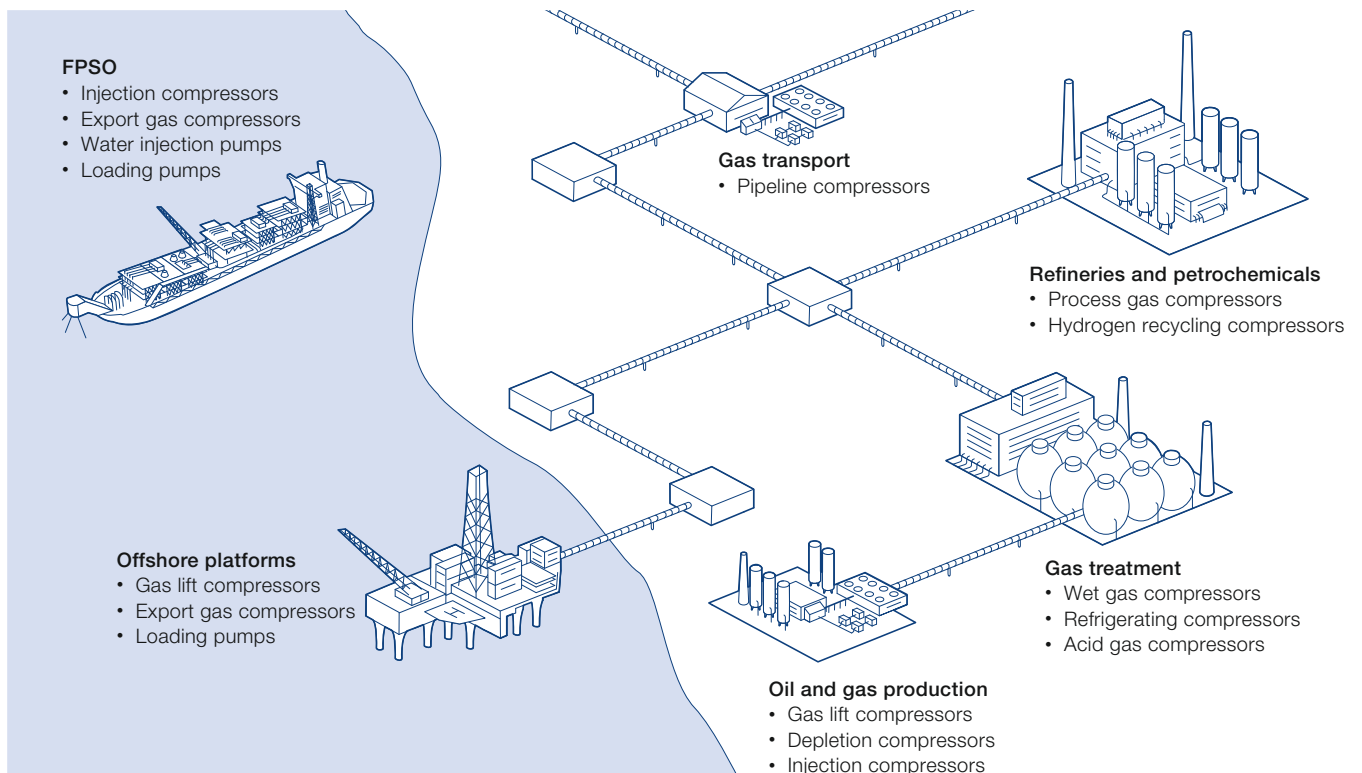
FPSO
• Injection compressors
• Export gas compressors
• Water injection pumps
• Loading pumps

Gas transport
• Pipeline compressors

Refineries and petrochemicals
• Process gas compressors
• Hydrogen recycling compressors

Offshore platforms
• Gas lift compressors
• Export gas compressors
• Loading pumps

Gas treatment
• Wet gas compressors
• Refrigerating compressors
• Acid gas compressors

Oil and gas production
• Gas lift compressors
• Depletion compressors
• Injection compressors